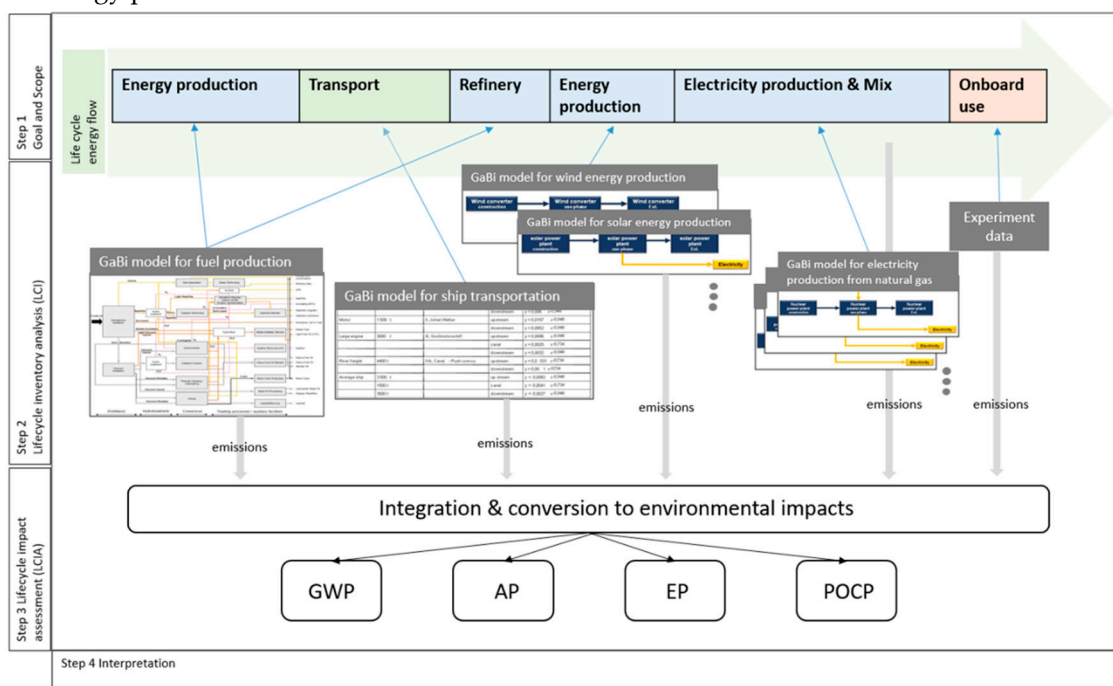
Step 1 Goal and Scope

Life cycle energy flow

Energy production

Transport

Refinery

Energy production

Electricity production & Mix

Onboard use

Step 2 Lifecycle inventory analysis (LCI)

GaBi model for wind energy production

Wind converter construction

Wind converter use phase

Wind converter

GaBi model for solar energy production

solar power plant construction

solar power plant use phase

solar power plant

Electricity

Experiment data

GaBi model for fuel production

GaBi model for ship transportation

GaBi model for electricity production from natural gas

Nuclear power plant construction

Nuclear power plant use phase

Nuclear power plant

Electricity

Electricity

Electricity

emissions

emissions

emissions

emissions

emissions

Step 3 Lifecycle impact assessment (LCIA)

Integration & conversion to environmental impacts

GWP

AP

EP

POCP

Step 4 Interpretation